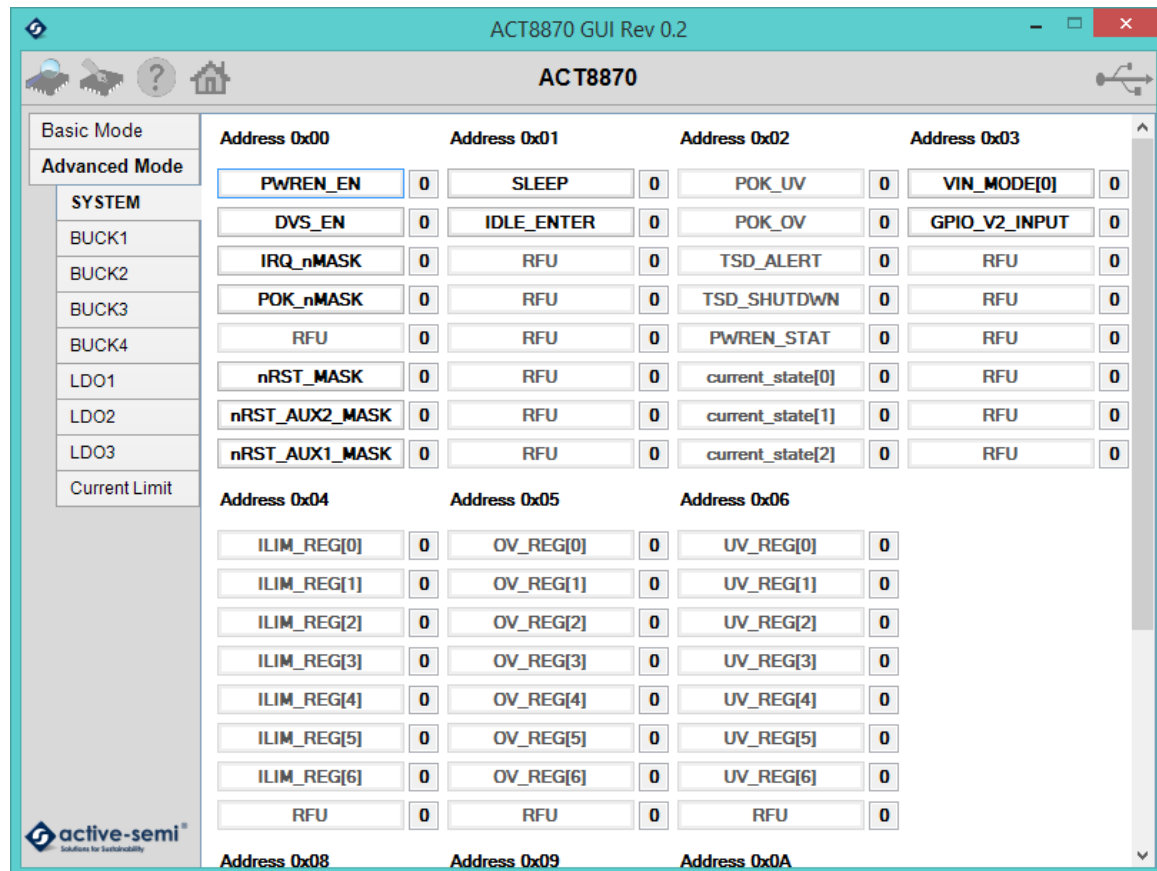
ACT8870 GUI Rev 0.2

ACT8870

Basic Mode
Advanced Mode
SYSTEM
BUCK1
BUCK2
BUCK3
BUCK4
LDO1
LDO2
LDO3
Current Limit

active-semi
Solutions for Sustainability

Address 0x00

| Address 0x00 | | Address 0x01 | | Address 0x02 | | Address 0x03 | |
|---|---|---|---|---|---|---|---|
| PWREN_EN | 0 | SLEEP | 0 | POK_UV | 0 | VIN_MODE[0] | 0 |
| DVS_EN | 0 | IDLE_ENTER | 0 | POK_OV | 0 | GPIO_V2_INPUT | 0 |
| IRQ_nMASK | 0 | RFU | 0 | TSD_ALERT | 0 | RFU | 0 |
| POK_nMASK | 0 | RFU | 0 | TSD_SHUTDWN | 0 | RFU | 0 |
| RFU | 0 | RFU | 0 | PWREN_STAT | 0 | RFU | 0 |
| nRST_MASK | 0 | RFU | 0 | current_state[0] | 0 | RFU | 0 |
| nRST_AUX2_MASK | 0 | RFU | 0 | current_state[1] | 0 | RFU | 0 |
| nRST_AUX1_MASK | 0 | RFU | 0 | current_state[2] | 0 | RFU | 0 |

| Address 0x04 | | Address 0x05 | | Address 0x06 | |
|---|---|---|---|---|---|
| ILIM_REG[0] | 0 | OV_REG[0] | 0 | UV_REG[0] | 0 |
| ILIM_REG[1] | 0 | OV_REG[1] | 0 | UV_REG[1] | 0 |
| ILIM_REG[2] | 0 | OV_REG[2] | 0 | UV_REG[2] | 0 |
| ILIM_REG[3] | 0 | OV_REG[3] | 0 | UV_REG[3] | 0 |
| ILIM_REG[4] | 0 | OV_REG[4] | 0 | UV_REG[4] | 0 |
| ILIM_REG[5] | 0 | OV_REG[5] | 0 | UV_REG[5] | 0 |
| ILIM_REG[6] | 0 | OV_REG[6] | 0 | UV_REG[6] | 0 |
| RFU | 0 | RFU | 0 | RFU | 0 |

Address 0x08 Address 0x09 Address 0x0A